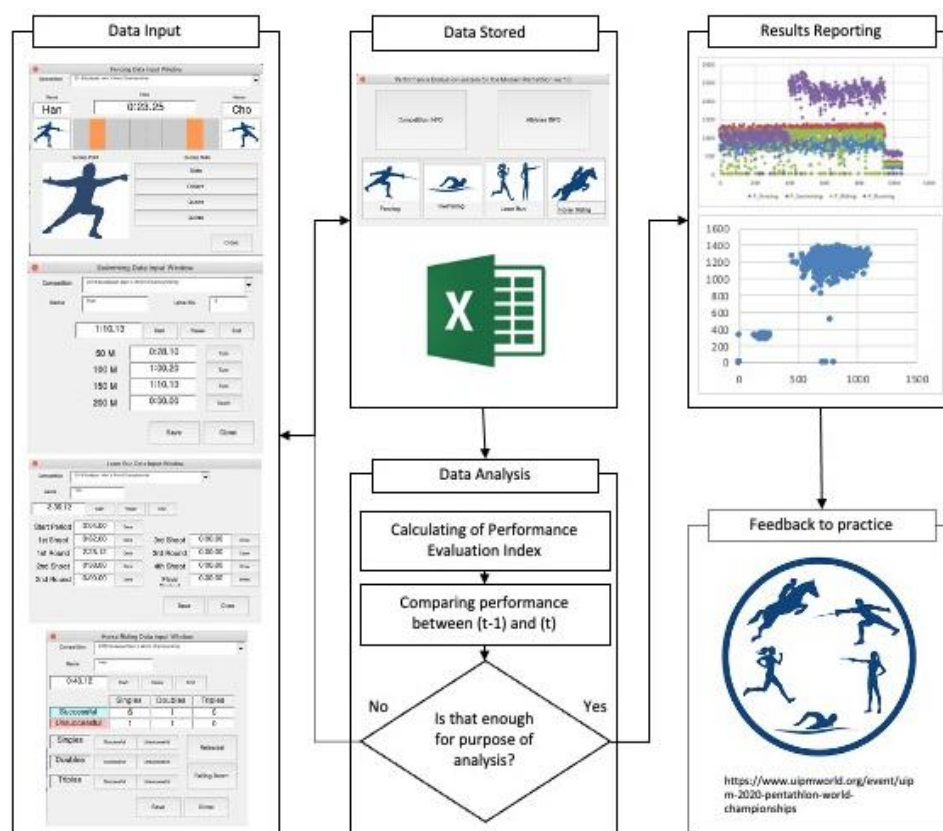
Data Input

Fencing Data Input Window

Han

0:23.25

Cho

Swimming Data Input Window

1:10.13

50 M 0:28.10

100 M 1:00.23

150 M 1:10.13

200 M 0:00.00

Save

Close

Laser Run Data Input Window

2:36.12

Start Period

1st Shoot

1st Round

2nd Shoot

2nd Round

3rd Shoot

3rd Round

4th Shoot

Final

Save

Close

Horse Riding Data Input Window

0:40.12

| | Singles | Doubles | Triples |
|---|---|---|---|
| Successful | 6 | 1 | 0 |
| Unsuccessful | 1 | 1 | 0 |

Singles

Doubles

Triples

Refusal

Falling Down

Reset

Close

Data Stored

Competition INFO

Athletes INFO

Fencing

Swimming

Laser Run

Horse Riding

Results Reporting

1600
1400
1200
1000
800
600
400
200
0
0 500 1000 1500

Data Analysis

Calculating of Performance Evaluation Index

Comparing performance between (t-1) and (t)

No

Yes

Is that enough for purpose of analysis?

Feedback to practice

https://www.uipmworld.org/event/uipm-2020-pentathlon-world-championships